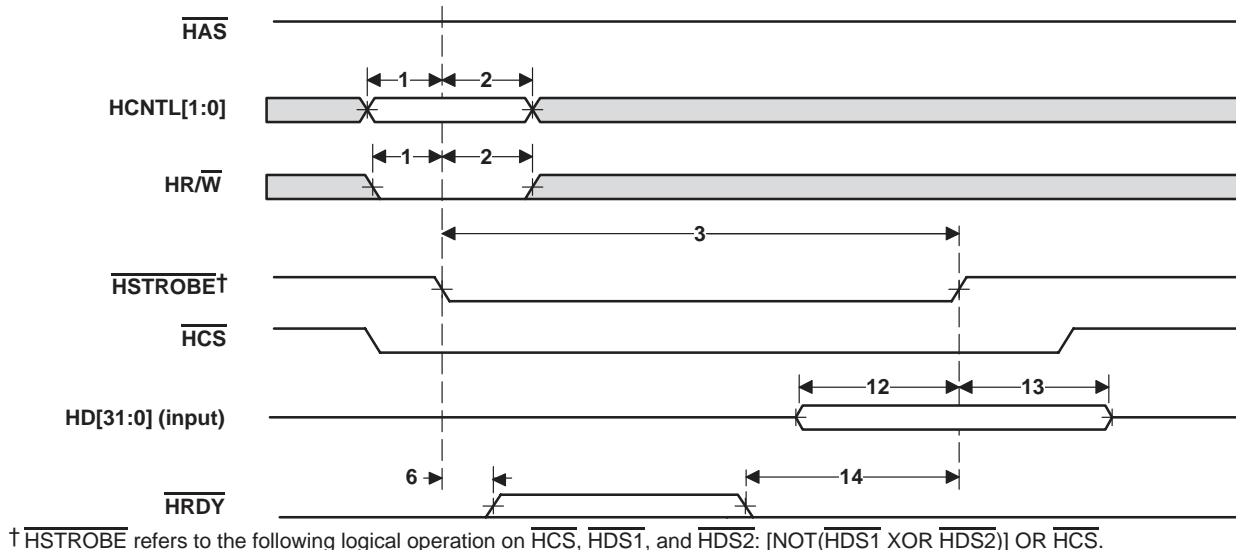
$\overline{HAS}$

1 2

HCNTL[1:0]

1 2

HR/$\overline{W}$

3

$\overline{HSTROBE}$†

$\overline{HCS}$

12 13

HD[31:0] (input)

6 14

$\overline{HRDY}$

† $\overline{HSTROBE}$ refers to the following logical operation on $\overline{HCS}$, $\overline{HDS1}$, and $\overline{HDS2}$: [NOT($\overline{HDS1}$ XOR $\overline{HDS2}$)] OR $\overline{HCS}$.